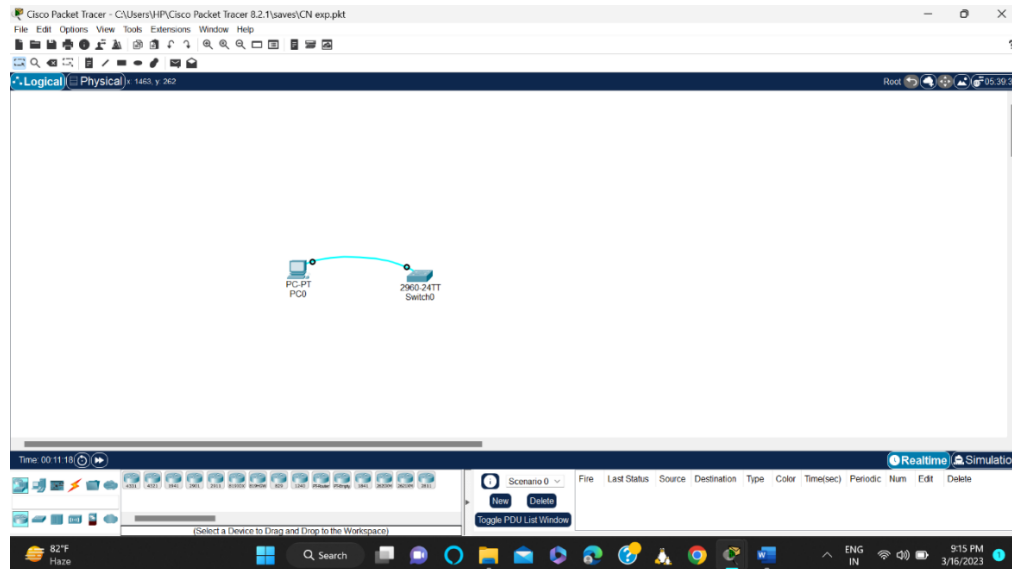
Cisco Packet Tracer - C:\Users\HP\Cisco Packet Tracer 8.2.1\saves\CN exp.pkt

File Edit Options View Tools Extensions Window Help

Logical Physical x: 1463, y: 262

Root 05:39:3

PC-PT
PC0

2960-24TT
Switch0

Time: 00:11:18

Realtime Simulatio

4321 4331 1941 2901 2911 819IOX 819HGW 829 1240 PT-Router PT-Empty 1841 2620XM 2621XM 2811

(Select a Device to Drag and Drop to the Workspace)

Scenario 0

New Delete

Toggle PDU List Window

| Fire | Last Status | Source | Destination | Type | Color | Time(sec) | Periodic | Num | Edit | Delete |
|---|---|---|---|---|---|---|---|---|---|---|

82°F
Haze

Search

ENG
IN

9:15 PM
3/16/2023